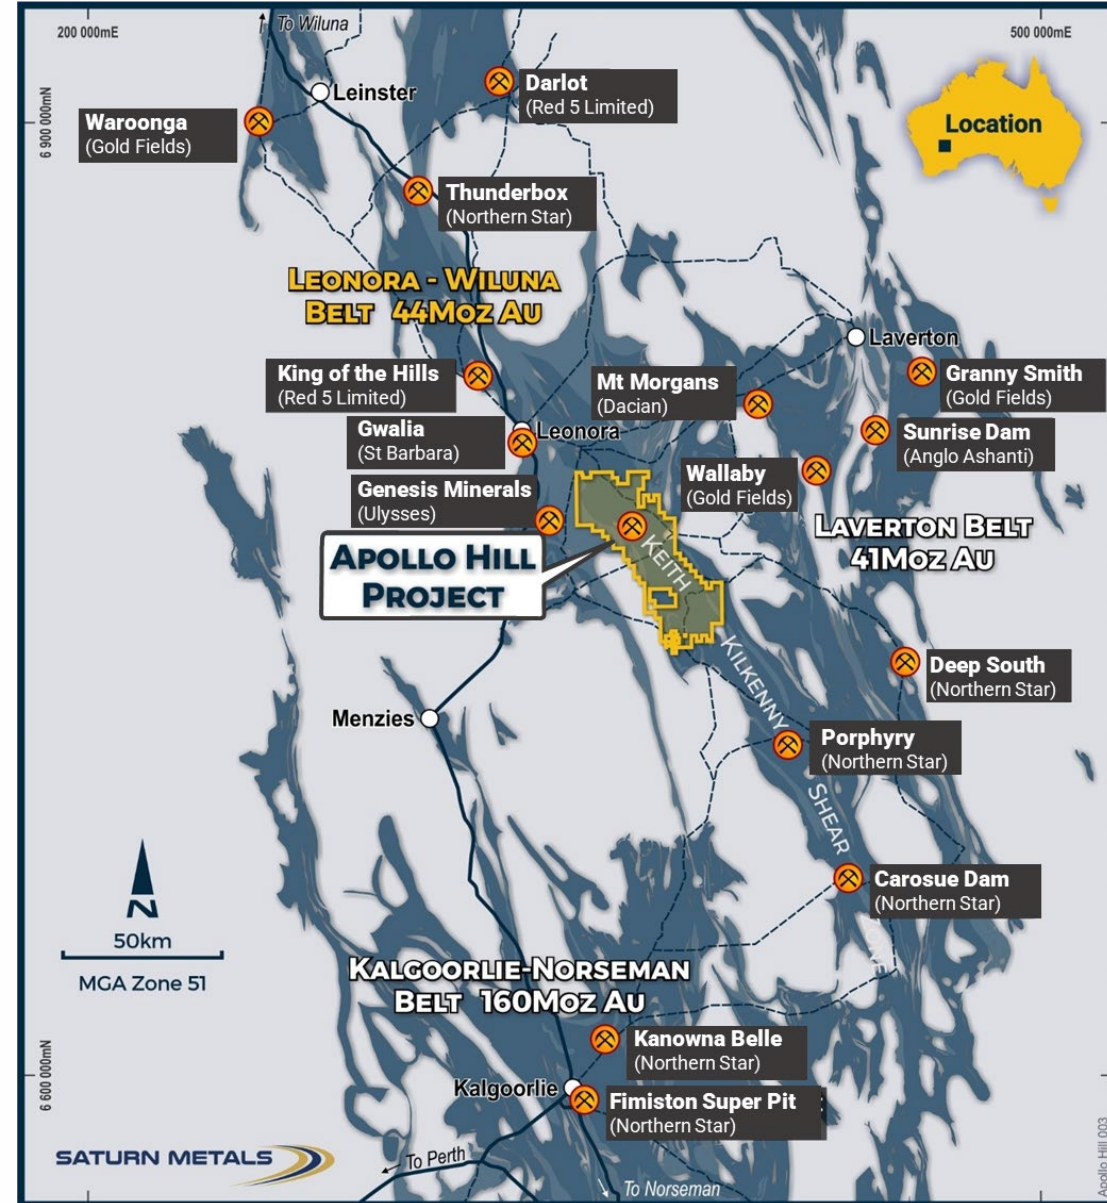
200 000mE

To Wiluna

500 000mE

6 900 000mN

Leinster

Darlot
(Red 5 Limited)

Waroonga
(Gold Fields)

Location

Thunderbox
(Northern Star)

LEONORA - WILUNA BELT 44MOZ AU

Laverton

King of the Hills
(Red 5 Limited)

Mt Morgans
(Dacian)

Granny Smith
(Gold Fields)

Gwalia
(St Barbara)

Leonora

Sunrise Dam
(Anglo Ashanti)

Genesis Minerals
(Ulysses)

Wallaby
(Gold Fields)

LAVERTON BELT 41MOZ AU

APOLLO HILL PROJECT

KEITH

KILKENNY

Deep South
(Northern Star)

Menzies

Porphyry
(Northern Star)

SHEAR

N

50km

MGA Zone 51

Carosue Dam
(Northern Star)

ZONE

KALGOORLIE-NORSEMAN BELT 160MOZ AU

Kanowna Belle
(Northern Star)

6 600 000mN

Kalgoorlie

Fimiston Super Pit
(Northern Star)

SATURN METALS

To Perth

To Norseman

Apollo Hill 003